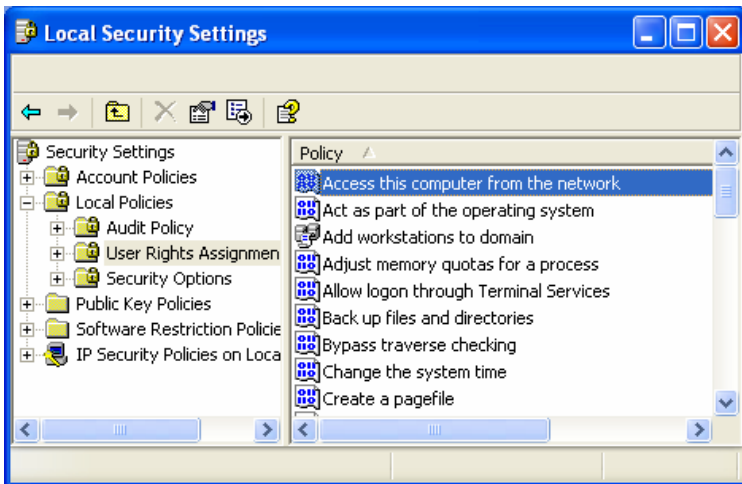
Local Security Settings

Security Settings
Account Policies
Local Policies
Audit Policy
User Rights Assignmen
Security Options
Public Key Policies
Software Restriction Policie
IP Security Policies on Loca

Policy
Access this computer from the network
Act as part of the operating system
Add workstations to domain
Adjust memory quotas for a process
Allow logon through Terminal Services
Back up files and directories
Bypass traverse checking
Change the system time
Create a pagefile